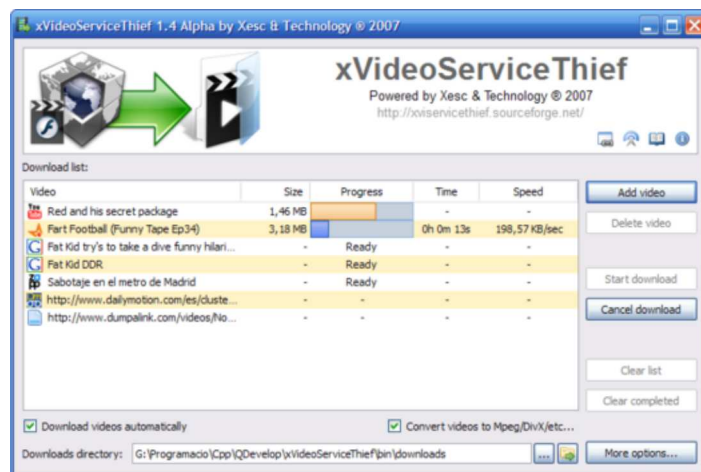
xVideoServiceThief 1.4 Alpha by Xesc & Technology ® 2007

xVideoServiceThief
Powered by Xesc & Technology ® 2007
http://xviservicethief.sourceforge.net/

Download list:

| Video | Size | Progress | Time | Speed |
|---|---|---|---|---|
| Red and his secret package | 1,46 MB | | - | - |
| Fart Football (Funny Tape Ep34) | 3,18 MB | | 0h 0m 13s | 198,57 KB/sec |
| Fat Kid try's to take a dive funny hilari... | - | Ready | - | - |
| Fat Kid DDR | - | Ready | - | - |
| Sabotaje en el metro de Madrid | - | Ready | - | - |
| http://www.dailymotion.com/es/cluste... | - | - | - | - |
| http://www.dumpalink.com/videos/No... | - | - | - | - |

Add video
Delete video
Start download
Cancel download
Clear list
Clear completed

Download videos automatically
Convert videos to Mpeg/DivX/etc...

Downloads directory: G:\Programacio\Cpp\QDevelop\xVideoServiceThief\bin\downloads
...
More options...